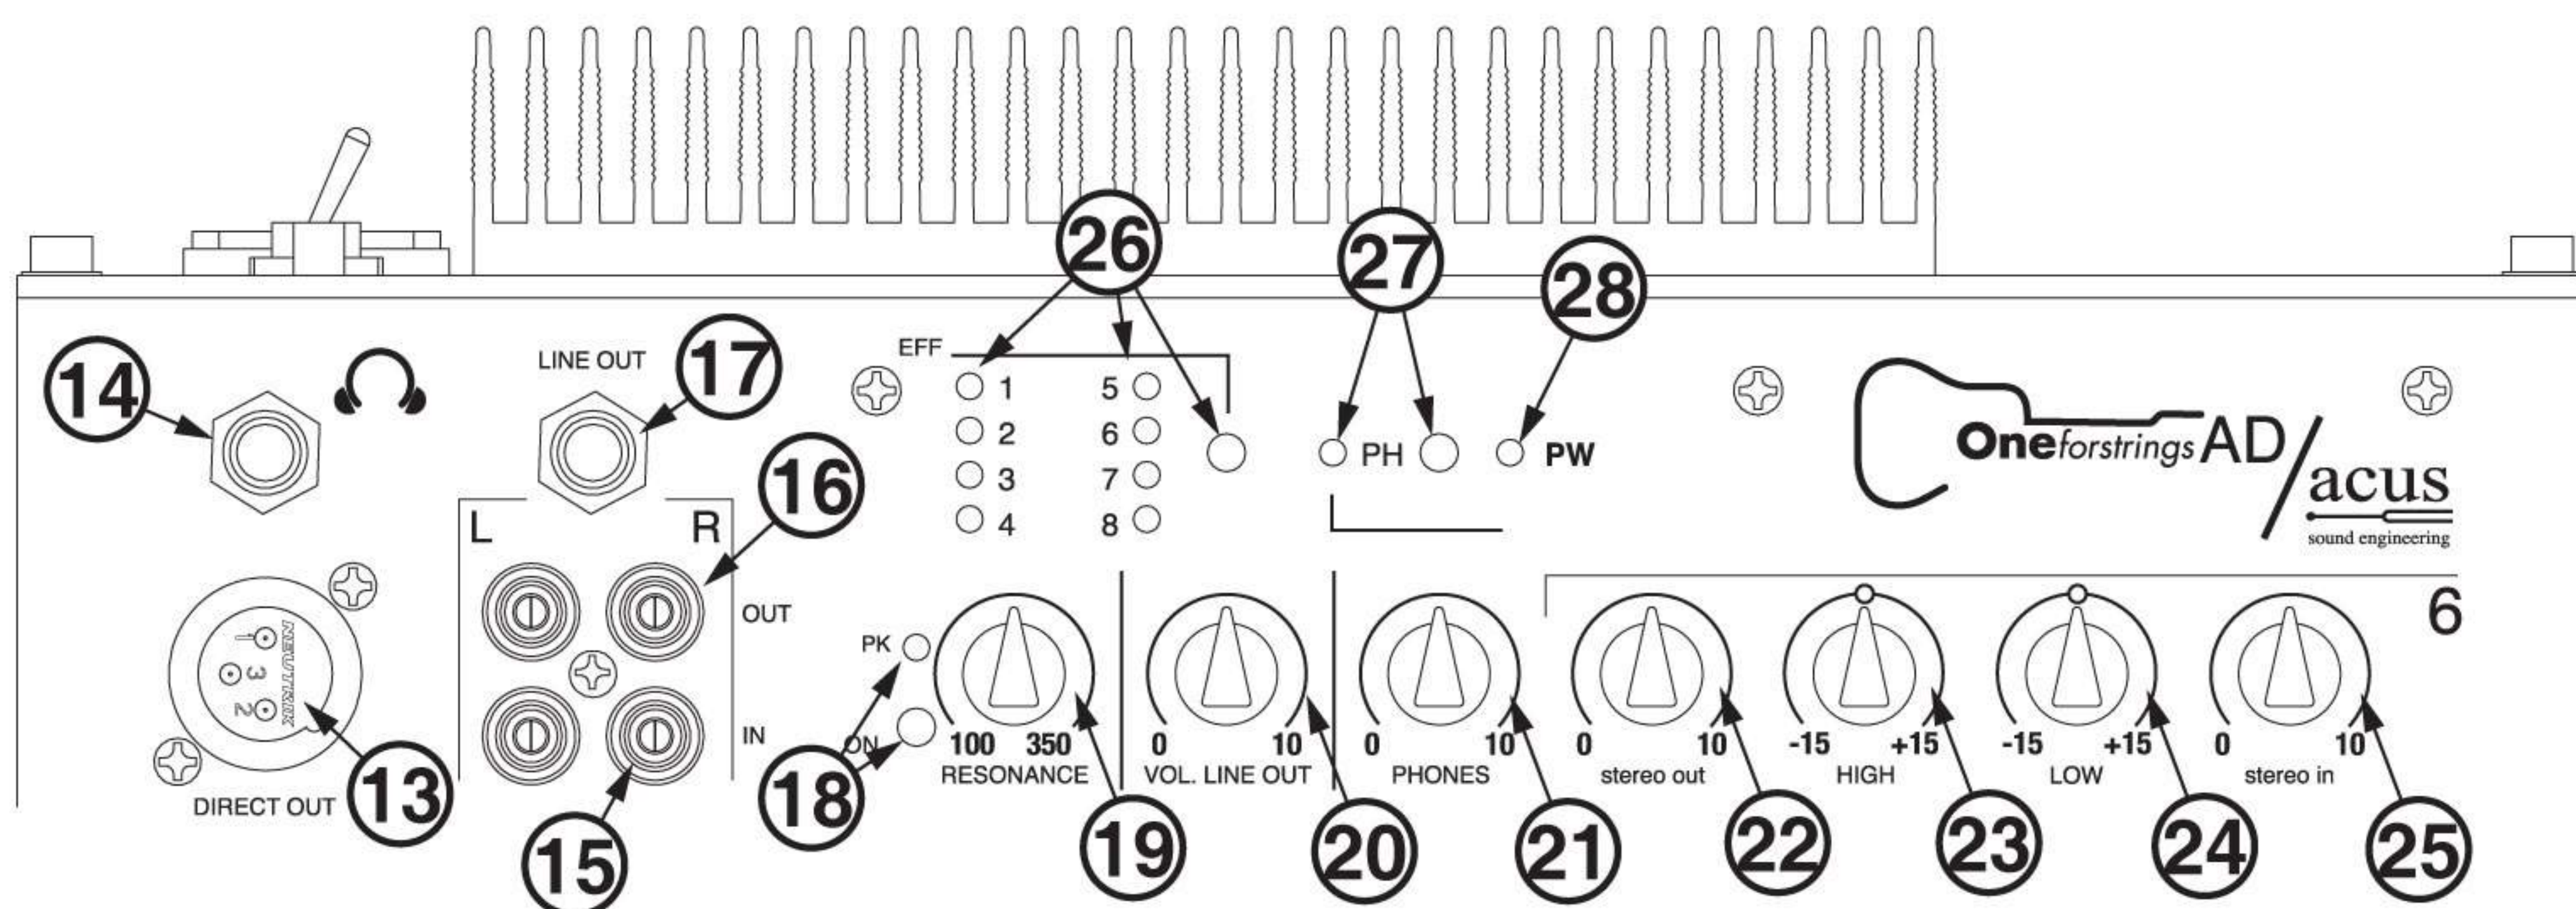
26
27
28
14
LINE OUT
17
EFF
1
2
3
4
5
6
7
8
PH
PW
Oneforstrings AD/acus
sound engineering
16
L
R
OUT
IN
NEUTRIK
1
3
2
DIRECT OUT
13
15
PK
ON
18
100 350
RESONANCE
19
0 10
VOL. LINE OUT
20
0 10
PHONES
21
6
0 10
stereo out
22
-15 +15
HIGH
23
-15 +15
LOW
24
0 10
stereo in
25